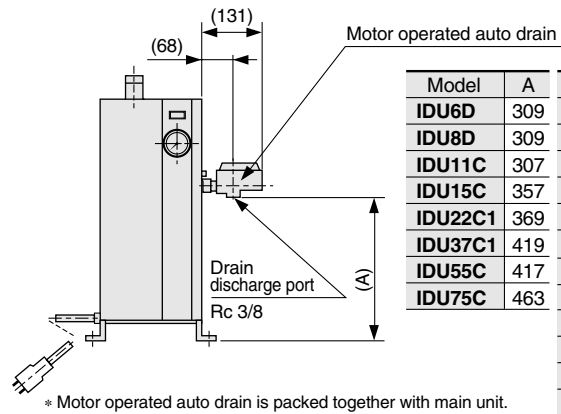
(131)

(68)

Motor operated auto drain

| Model | A |
|---|---|
| IDU6D | 309 |
| IDU8D | 309 |
| IDU11C | 307 |
| IDU15C | 357 |
| IDU22C1 | 369 |
| IDU37C1 | 419 |
| IDU55C | 417 |
| IDU75C | 463 |

Drain discharge port

Rc 3/8

(A)

∗ Motor operated auto drain is packed together with main unit.